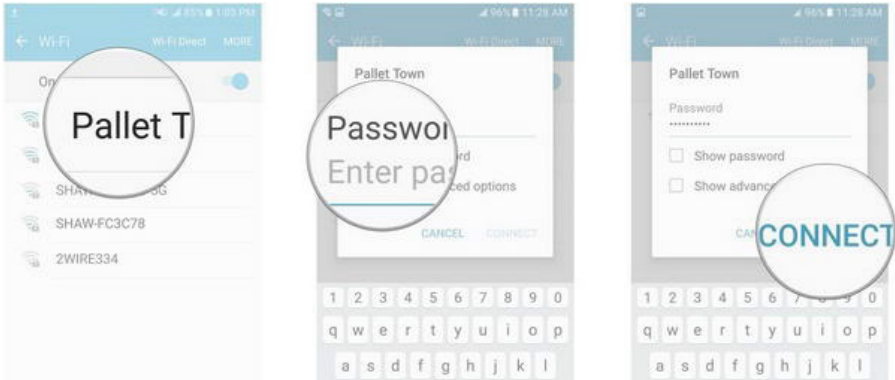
83% 1:03 PM
← Wi-Fi Wi-Fi Direct MORE
On
Pallet T
SHAW-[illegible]5G
SHAW-FC3C78
2WIRE334

96% 11:28 AM
← Wi-Fi Wi-Fi Direct MORE
Pallet Town
Passwor
Enter pas
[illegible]rd
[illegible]ced options
CANCEL CONNECT
1 2 3 4 5 6 7 8 9 0
q w e r t y u i o p
a s d f g h j k l

96% 11:28 AM
← Wi-Fi Wi-Fi Direct MORE
Pallet Town
Password
••••••••••
Show password
Show advanc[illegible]
CAN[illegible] CONNECT
1 2 3 4 5 6 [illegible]
q w e r t y u i o p
a s d f g h j k l